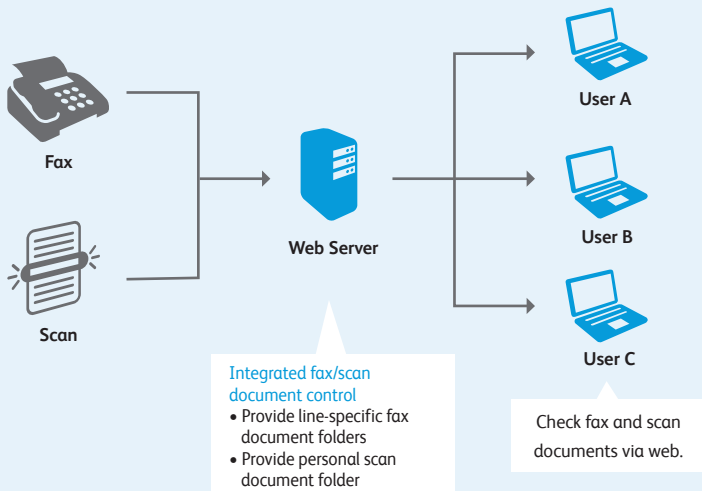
Fax

Scan

Web Server

User A

User B

User C

Integrated fax/scan document control
• Provide line-specific fax document folders
• Provide personal scan document folder

Check fax and scan documents via web.